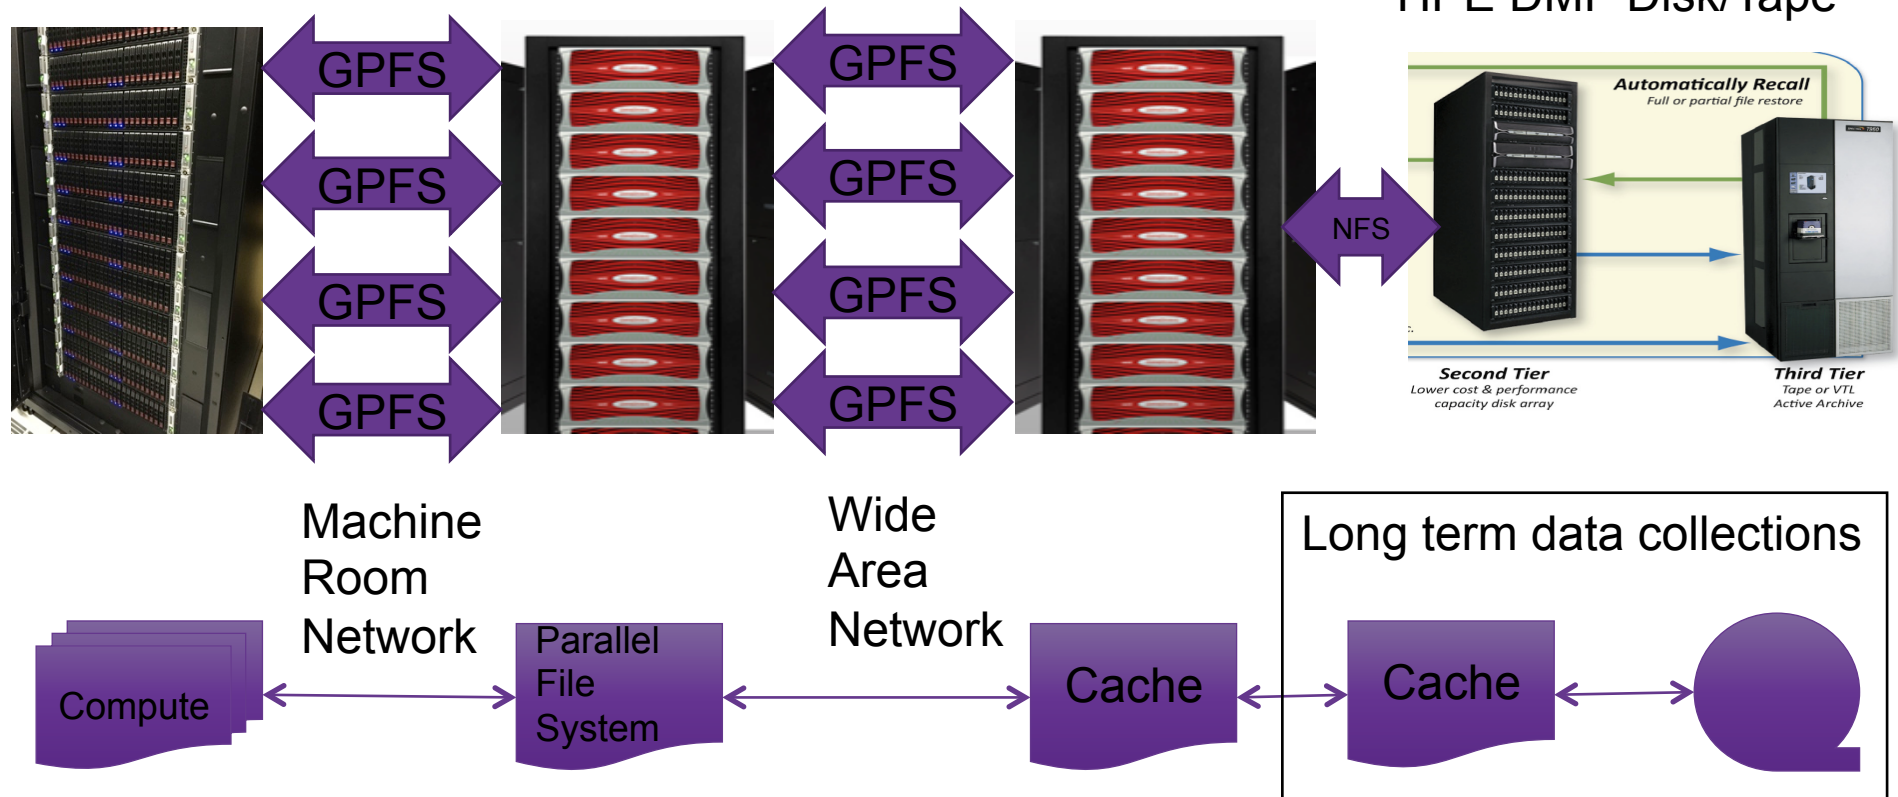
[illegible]

GPFS
GPFS
GPFS
GPFS

GPFS
GPFS
GPFS
GPFS

NFS

Automatically Recall
Full or partial file restore

Second Tier
Lower cost & performance capacity disk array

Third Tier
Tape or VTL
Active Archive

Machine Room Network

Wide Area Network

Long term data collections

Compute

Parallel File System

Cache

Cache